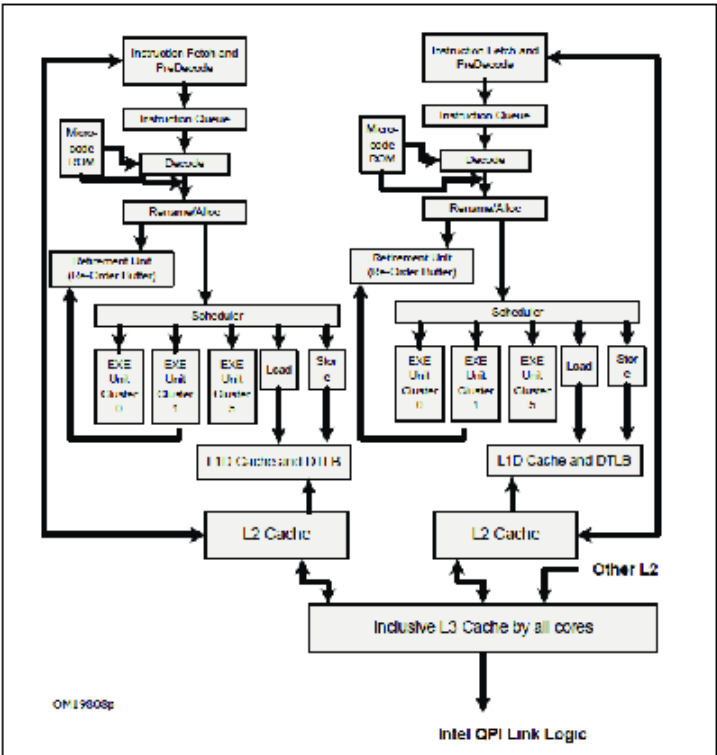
Instruction Fetch and PreDecode

Instruction Queue

Micro-code ROM

Decode

Rename/Alloc

Retirement Unit (Re-Order Buffer)

Scheduler

EXE Unit Cluster 0

EXE Unit Cluster 1

EXE Unit Cluster 5

Load

Store

L1D Cache and DTLB

L2 Cache

Instruction Fetch and PreDecode

Instruction Queue

Micro-code ROM

Decode

Rename/Alloc

Retirement Unit (Re-Order Buffer)

Scheduler

EXE Unit Cluster 0

EXE Unit Cluster 1

EXE Unit Cluster 5

Load

Store

L1D Cache and DTLB

L2 Cache

Other L2

Inclusive L3 Cache by all cores

OM19808p

Intel QPI Link Logic